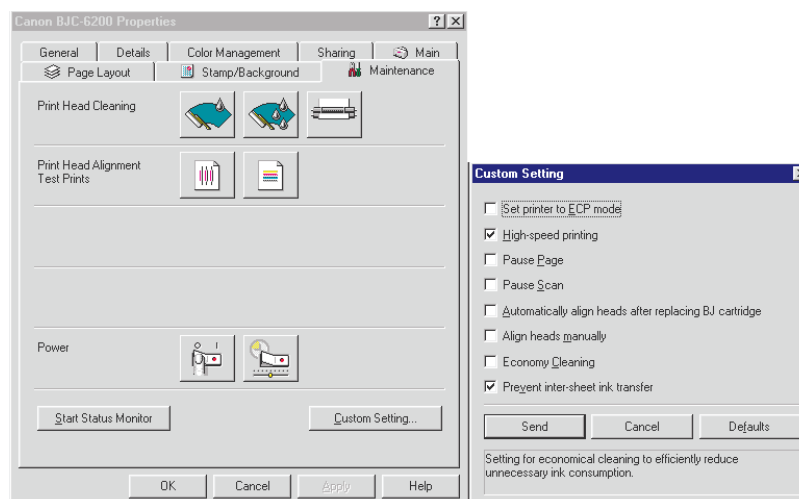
Canon BJC-6200 Properties

?

General | Details | Color Management | Sharing | Main

Page Layout | Stamp/Background | Maintenance

Print Head Cleaning

Print Head Alignment
Test Prints

Power

Start Status Monitor

Custom Setting...

OK | Cancel | Apply | Help

Custom Setting

☐ Set printer to ECP mode
☑ High-speed printing
☐ Pause Page
☐ Pause Scan
☐ Automatically align heads after replacing BJ cartridge
☐ Align heads manually
☐ Economy Cleaning
☑ Prevent inter-sheet ink transfer

Send | Cancel | Defaults

Setting for economical cleaning to efficiently reduce unnecessary ink consumption.